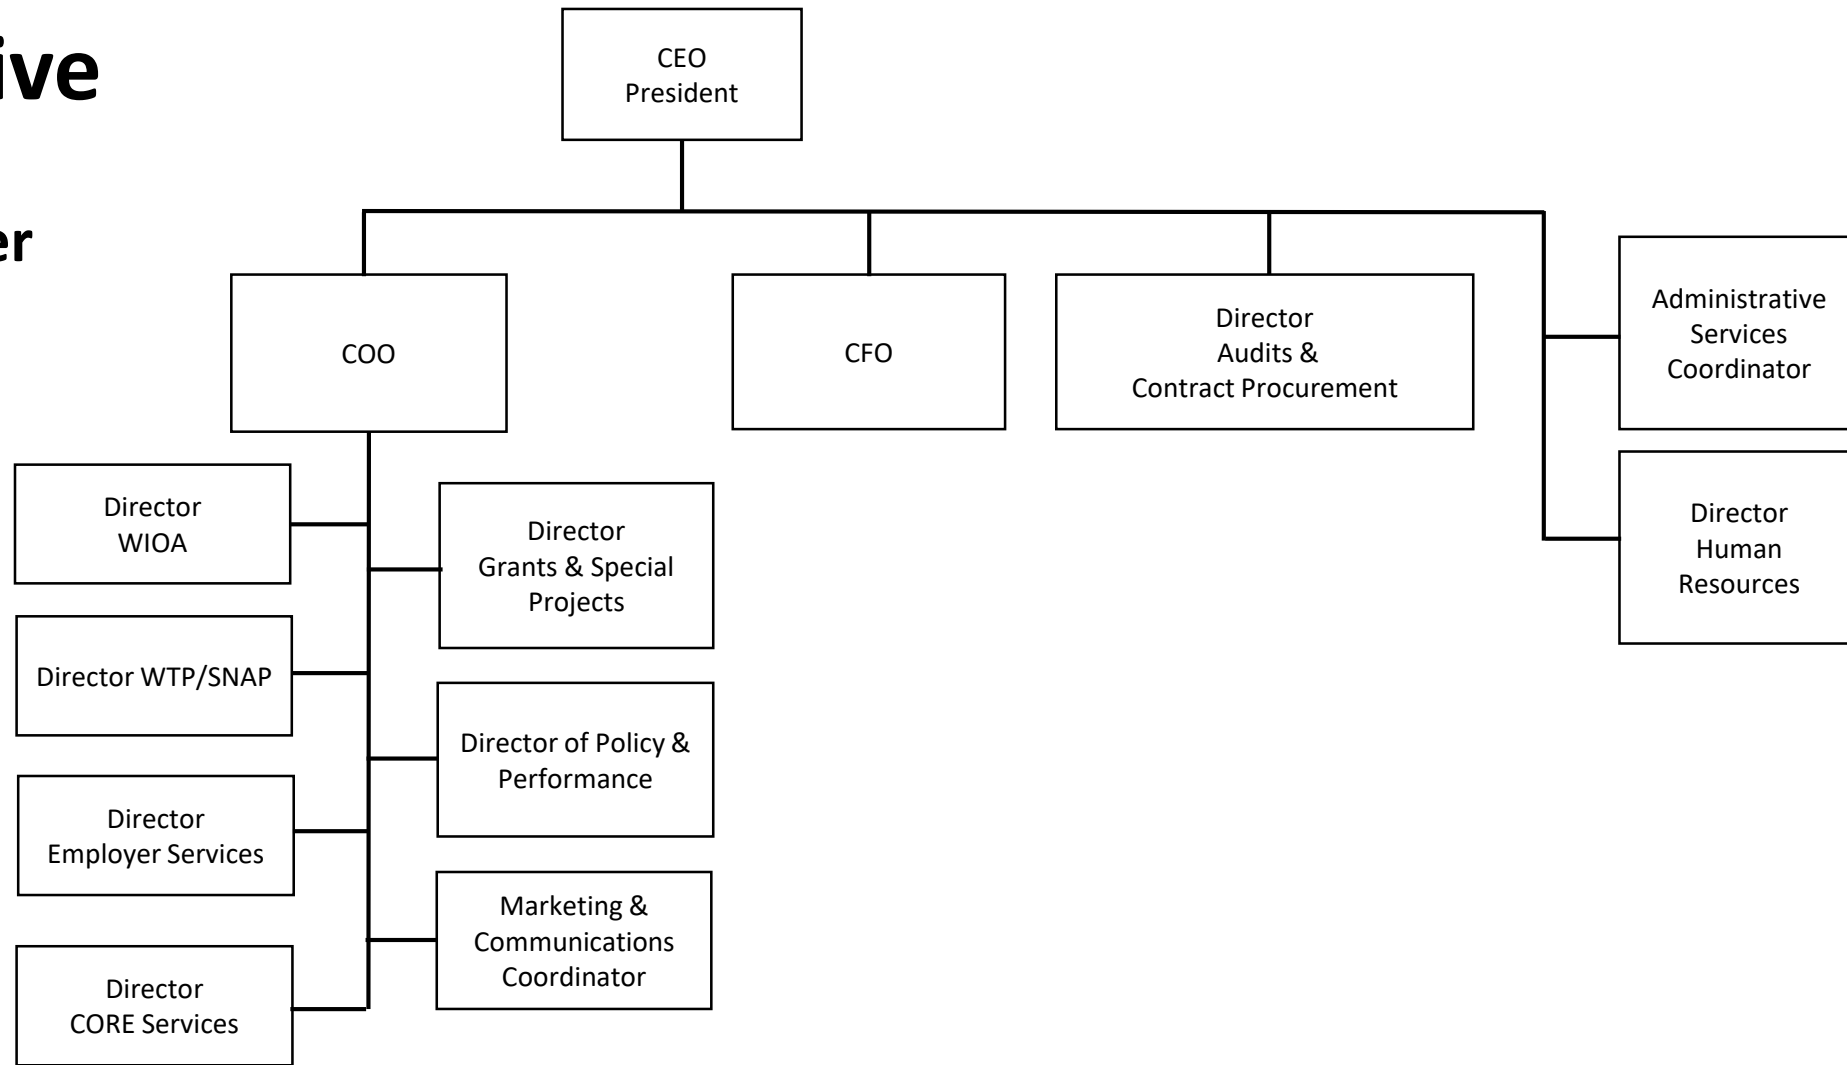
ive

er

CEO
President

COO

CFO

Director
Audits &
Contract Procurement

Administrative
Services
Coordinator

Director
Human
Resources

Director
WIOA

Director
Grants & Special
Projects

Director WTP/SNAP

Director of Policy &
Performance

Director
Employer Services

Marketing &
Communications
Coordinator

Director
CORE Services